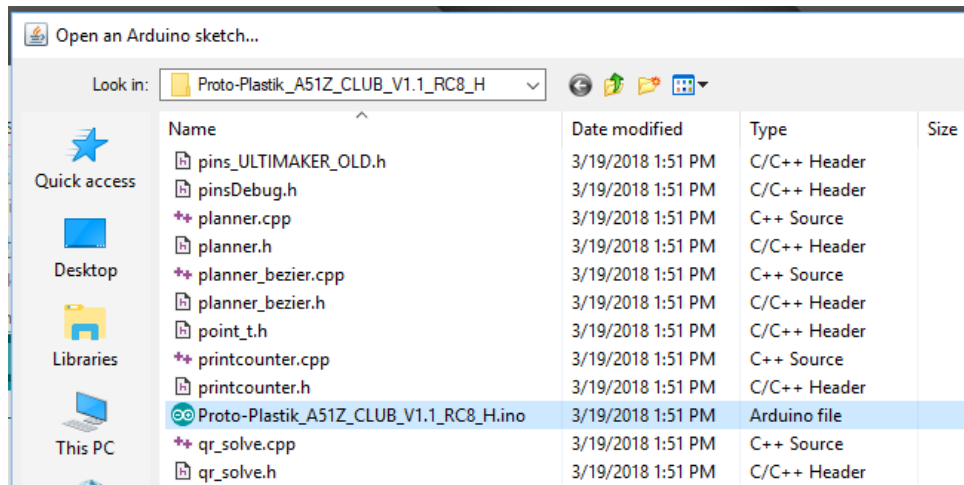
Open an Arduino sketch...

Look in: Proto-Plastik_A51Z_CLUB_V1.1_RC8_H

Quick access

Desktop

Libraries

This PC

| Name | Date modified | Type | Size |
|---|---|---|---|
| pins_ULTIMAKER_OLD.h | 3/19/2018 1:51 PM | C/C++ Header | |
| pinsDebug.h | 3/19/2018 1:51 PM | C/C++ Header | |
| planner.cpp | 3/19/2018 1:51 PM | C++ Source | |
| planner.h | 3/19/2018 1:51 PM | C/C++ Header | |
| planner_bezier.cpp | 3/19/2018 1:51 PM | C++ Source | |
| planner_bezier.h | 3/19/2018 1:51 PM | C/C++ Header | |
| point_t.h | 3/19/2018 1:51 PM | C/C++ Header | |
| printcounter.cpp | 3/19/2018 1:51 PM | C++ Source | |
| printcounter.h | 3/19/2018 1:51 PM | C/C++ Header | |
| Proto-Plastik_A51Z_CLUB_V1.1_RC8_H.ino | 3/19/2018 1:51 PM | Arduino file | |
| qr_solve.cpp | 3/19/2018 1:51 PM | C++ Source | |
| qr_solve.h | 3/19/2018 1:51 PM | C/C++ Header | |